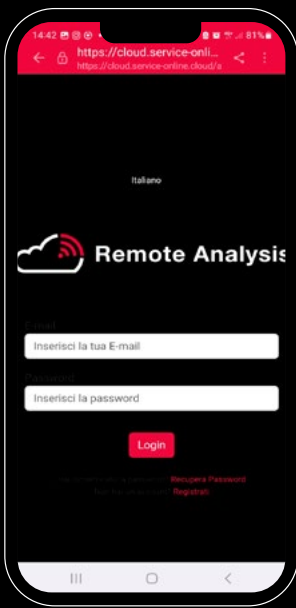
14:42 81%

https://cloud.service-onli...
https://cloud.service-online.cloud/s

Italiano

Remote Analysis

Email
Inserisci la tua E-mail

Password
Inserisci la password

Login

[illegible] Recupera Password
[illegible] Registrati